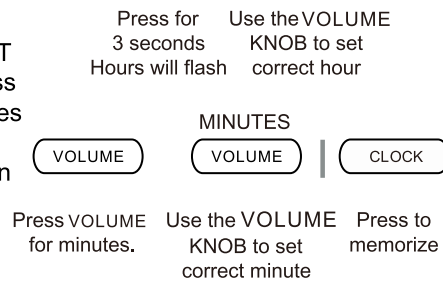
T
ss
es
n

Press for 3 seconds Hours will flash

Use the VOLUME KNOB to set correct hour

MINUTES

VOLUME

VOLUME

CLOCK

Press VOLUME for minutes.

Use the VOLUME KNOB to set correct minute

Press to memorize